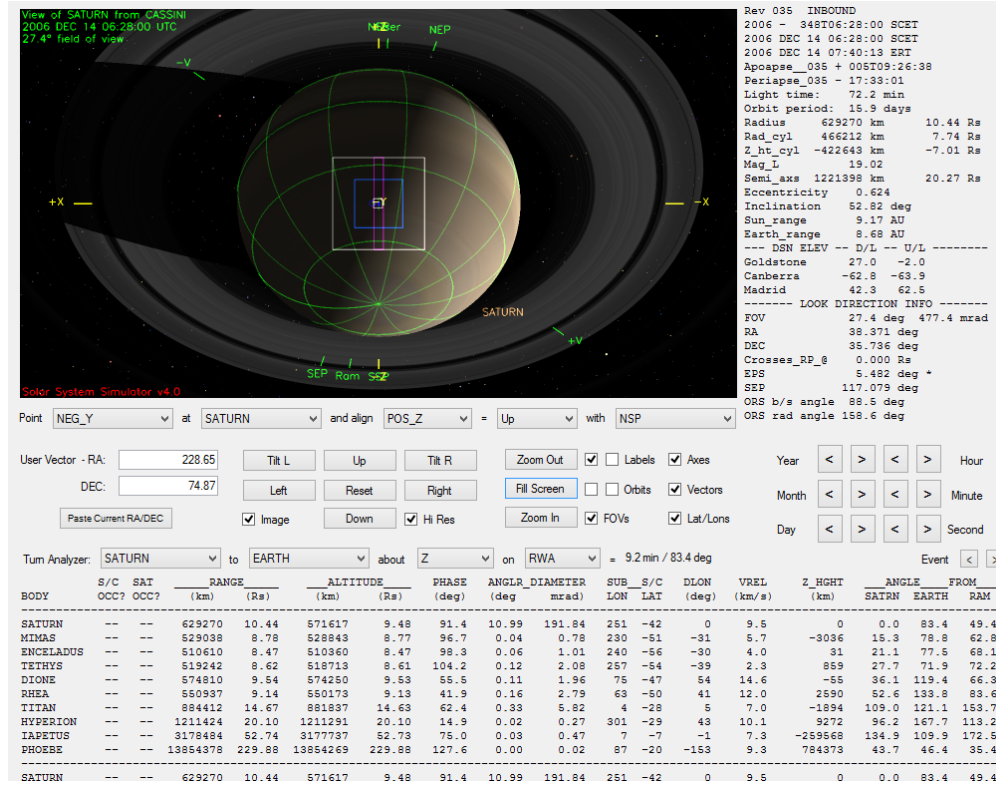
View of SATURN from CASSINI
2006 DEC 14 06:28:00 UTC
27.4° field of view

NEP
-V
+X
-X
FY
SATURN
+V
SEP
Rom
Solar System Simulator v4.0

Rev 035 INBOUND
2006 - 348T06:28:00 SCET
2006 DEC 14 06:28:00 SCET
2006 DEC 14 07:40:13 ERT
Apoapse_035 + 005T09:26:38
Periapse_035 - 17:33:01
Light time: 72.2 min
Orbit period: 15.9 days
Radius 629270 km 10.44 Rs
Rad_cyl 466212 km 7.74 Rs
Z_ht_cyl -422643 km -7.01 Rs
Mag_L 19.02
Semi_axs 1221398 km 20.27 Rs
Eccentricity 0.624
Inclination 52.82 deg
Sun_range 9.17 AU
Earth_range 8.68 AU
--- DSN ELEV -- D/L -- U/L --------
Goldstone 27.0 -2.0
Canberra -62.8 -63.9
Madrid 42.3 62.5
------- LOOK DIRECTION INFO -------
FOV 27.4 deg 477.4 mrad
RA 38.371 deg
DEC 35.736 deg
Crosses_RP_@ 0.000 Rs
EPS 5.482 deg *
SEP 117.079 deg
ORS b/s angle 88.5 deg
ORS rad angle 158.6 deg

Point NEG_Y at SATURN and align POS_Z = Up with NSP

User Vector - RA: 228.65
DEC: 74.87
Paste Current RA/DEC
Tilt L Up Tilt R
Left Reset Right
Image Down Hi Res
Zoom Out Labels Axes
Fill Screen Orbits Vectors
Zoom In FOVs Lat/Lons
Year < > < > Hour
Month < > < > Minute
Day < > < > Second

Turn Analyzer: SATURN to EARTH about Z on RWA = 9.2 min / 83.4 deg
Event < >

| BODY | S/C OCC? | SAT OCC? | RANGE (km) | (Rs) | ALTITUDE (km) | (Rs) | PHASE (deg) | ANGLR_DIAMETER (deg | mrad) | SUB_S/C LON | LAT | DLON (deg) | VREL (km/s) | Z_HGHT (km) | ANGLE FROM SATRN | EARTH | RAM |
|---|---|---|---|---|---|---|---|---|---|---|---|---|---|---|---|---|---|
| SATURN | -- | -- | 629270 | 10.44 | 571617 | 9.48 | 91.4 | 10.99 | 191.84 | 251 | -42 | 0 | 9.5 | 0 | 0.0 | 83.4 | 49.4 |
| MIMAS | -- | -- | 529038 | 8.78 | 528843 | 8.77 | 96.7 | 0.04 | 0.78 | 230 | -51 | -31 | 5.7 | -3036 | 15.3 | 78.8 | 62.8 |
| ENCELADUS | -- | -- | 510610 | 8.47 | 510360 | 8.47 | 98.3 | 0.06 | 1.01 | 240 | -56 | -30 | 4.0 | 31 | 21.1 | 77.5 | 68.1 |
| TETHYS | -- | -- | 519242 | 8.62 | 518713 | 8.61 | 104.2 | 0.12 | 2.08 | 257 | -54 | -39 | 2.3 | 859 | 27.7 | 71.9 | 72.2 |
| DIONE | -- | -- | 574810 | 9.54 | 574250 | 9.53 | 55.5 | 0.11 | 1.96 | 75 | -47 | 54 | 14.6 | -55 | 36.1 | 119.4 | 66.3 |
| RHEA | -- | -- | 550937 | 9.14 | 550173 | 9.13 | 41.9 | 0.16 | 2.79 | 63 | -50 | 41 | 12.0 | 2590 | 52.6 | 133.8 | 83.6 |
| TITAN | -- | -- | 884412 | 14.67 | 881837 | 14.63 | 62.4 | 0.33 | 5.82 | 4 | -28 | 5 | 7.0 | -1894 | 109.0 | 121.1 | 153.7 |
| HYPERION | -- | -- | 1211424 | 20.10 | 1211291 | 20.10 | 14.9 | 0.02 | 0.27 | 301 | -29 | 43 | 10.1 | 9272 | 96.2 | 167.7 | 113.2 |
| IAPETUS | -- | -- | 3178484 | 52.74 | 3177737 | 52.73 | 75.0 | 0.03 | 0.47 | 7 | -7 | -1 | 7.3 | -259568 | 134.9 | 109.9 | 172.5 |
| PHOEBE | -- | -- | 13854378 | 229.88 | 13854269 | 229.88 | 127.6 | 0.00 | 0.02 | 87 | -20 | -153 | 9.3 | 784373 | 43.7 | 46.4 | 35.4 |
| SATURN | -- | -- | 629270 | 10.44 | 571617 | 9.48 | 91.4 | 10.99 | 191.84 | 251 | -42 | 0 | 9.5 | 0 | 0.0 | 83.4 | 49.4 |